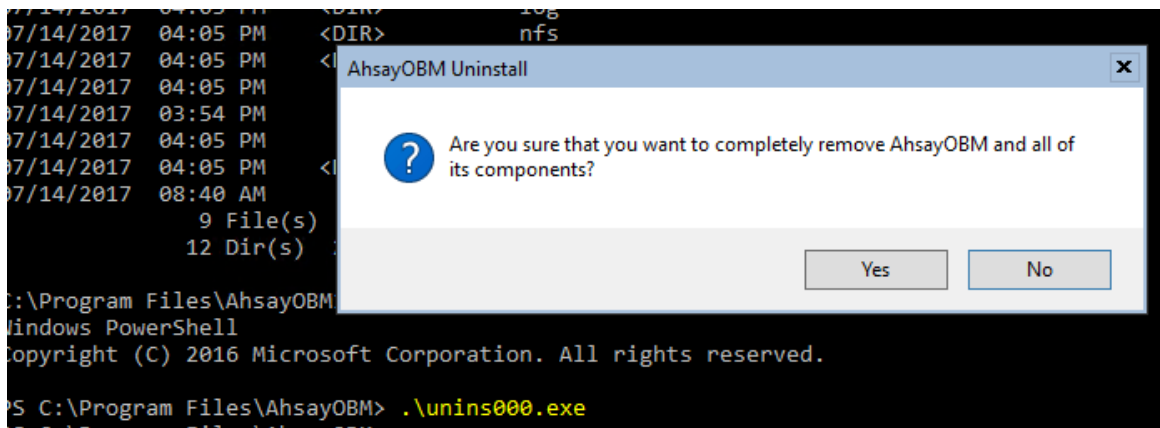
07/14/2017 04:05 PM <DIR> log
07/14/2017 04:05 PM <DIR> nfs
07/14/2017 04:05 PM <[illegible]
07/14/2017 04:05 PM
07/14/2017 03:54 PM
07/14/2017 04:05 PM
07/14/2017 04:05 PM <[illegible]
07/14/2017 08:40 AM
9 File(s)
12 Dir(s) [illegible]

C:\Program Files\AhsayOBM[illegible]
Windows PowerShell
Copyright (C) 2016 Microsoft Corporation. All rights reserved.

PS C:\Program Files\AhsayOBM> .\unins000.exe

AhsayOBM Uninstall

Are you sure that you want to completely remove AhsayOBM and all of its components?

Yes

No